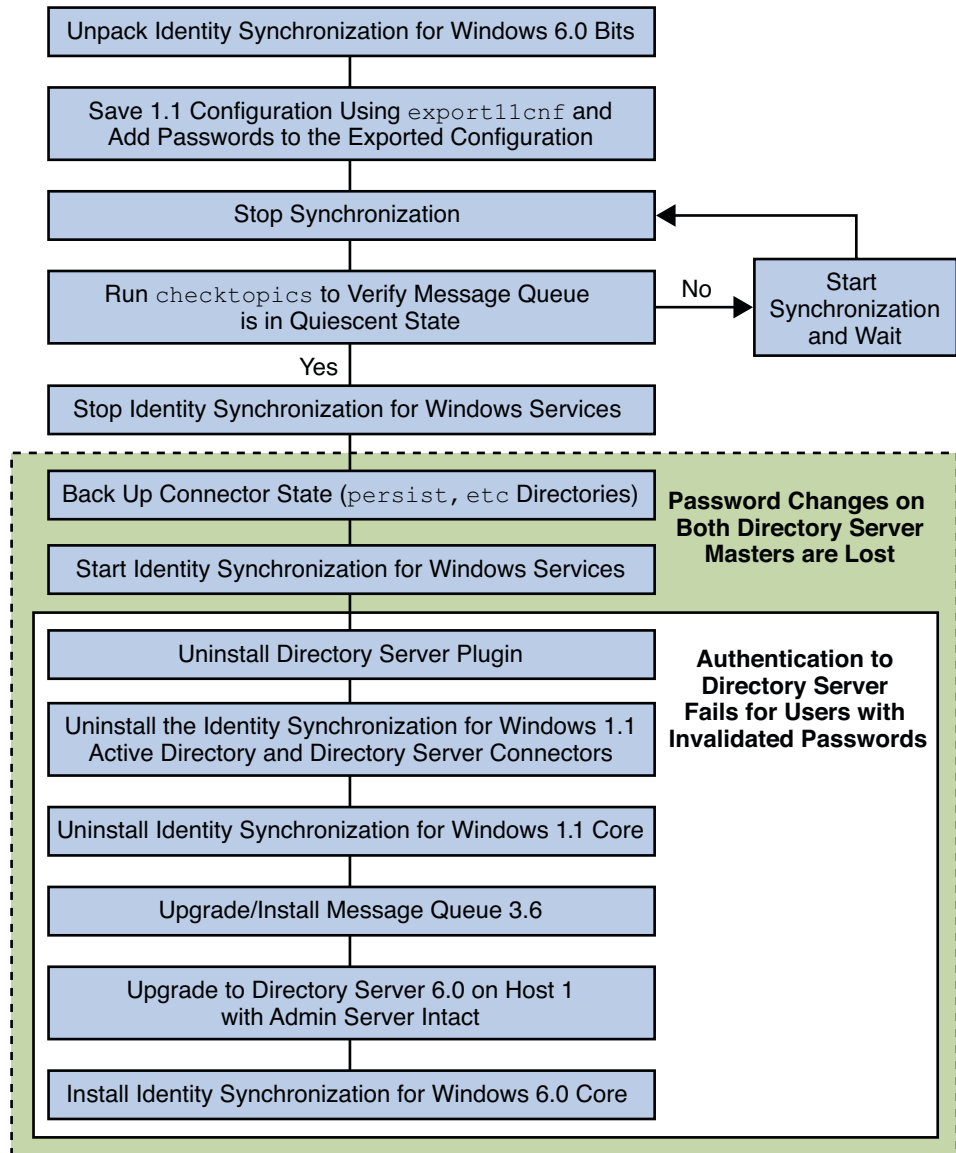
Unpack Identity Synchronization for Windows 6.0 Bits

Save 1.1 Configuration Using export11cnf and Add Passwords to the Exported Configuration

Stop Synchronization

Run checktopics to Verify Message Queue is in Quiescent State

No

Start Synchronization and Wait

Yes

Stop Identity Synchronization for Windows Services

Back Up Connector State (persist, etc Directories)

Password Changes on Both Directory Server Masters are Lost

Start Identity Synchronization for Windows Services

Uninstall Directory Server Plugin

Authentication to Directory Server Fails for Users with Invalidated Passwords

Uninstall the Identity Synchronization for Windows 1.1 Active Directory and Directory Server Connectors

Uninstall Identity Synchronization for Windows 1.1 Core

Upgrade/Install Message Queue 3.6

Upgrade to Directory Server 6.0 on Host 1 with Admin Server Intact

Install Identity Synchronization for Windows 6.0 Core